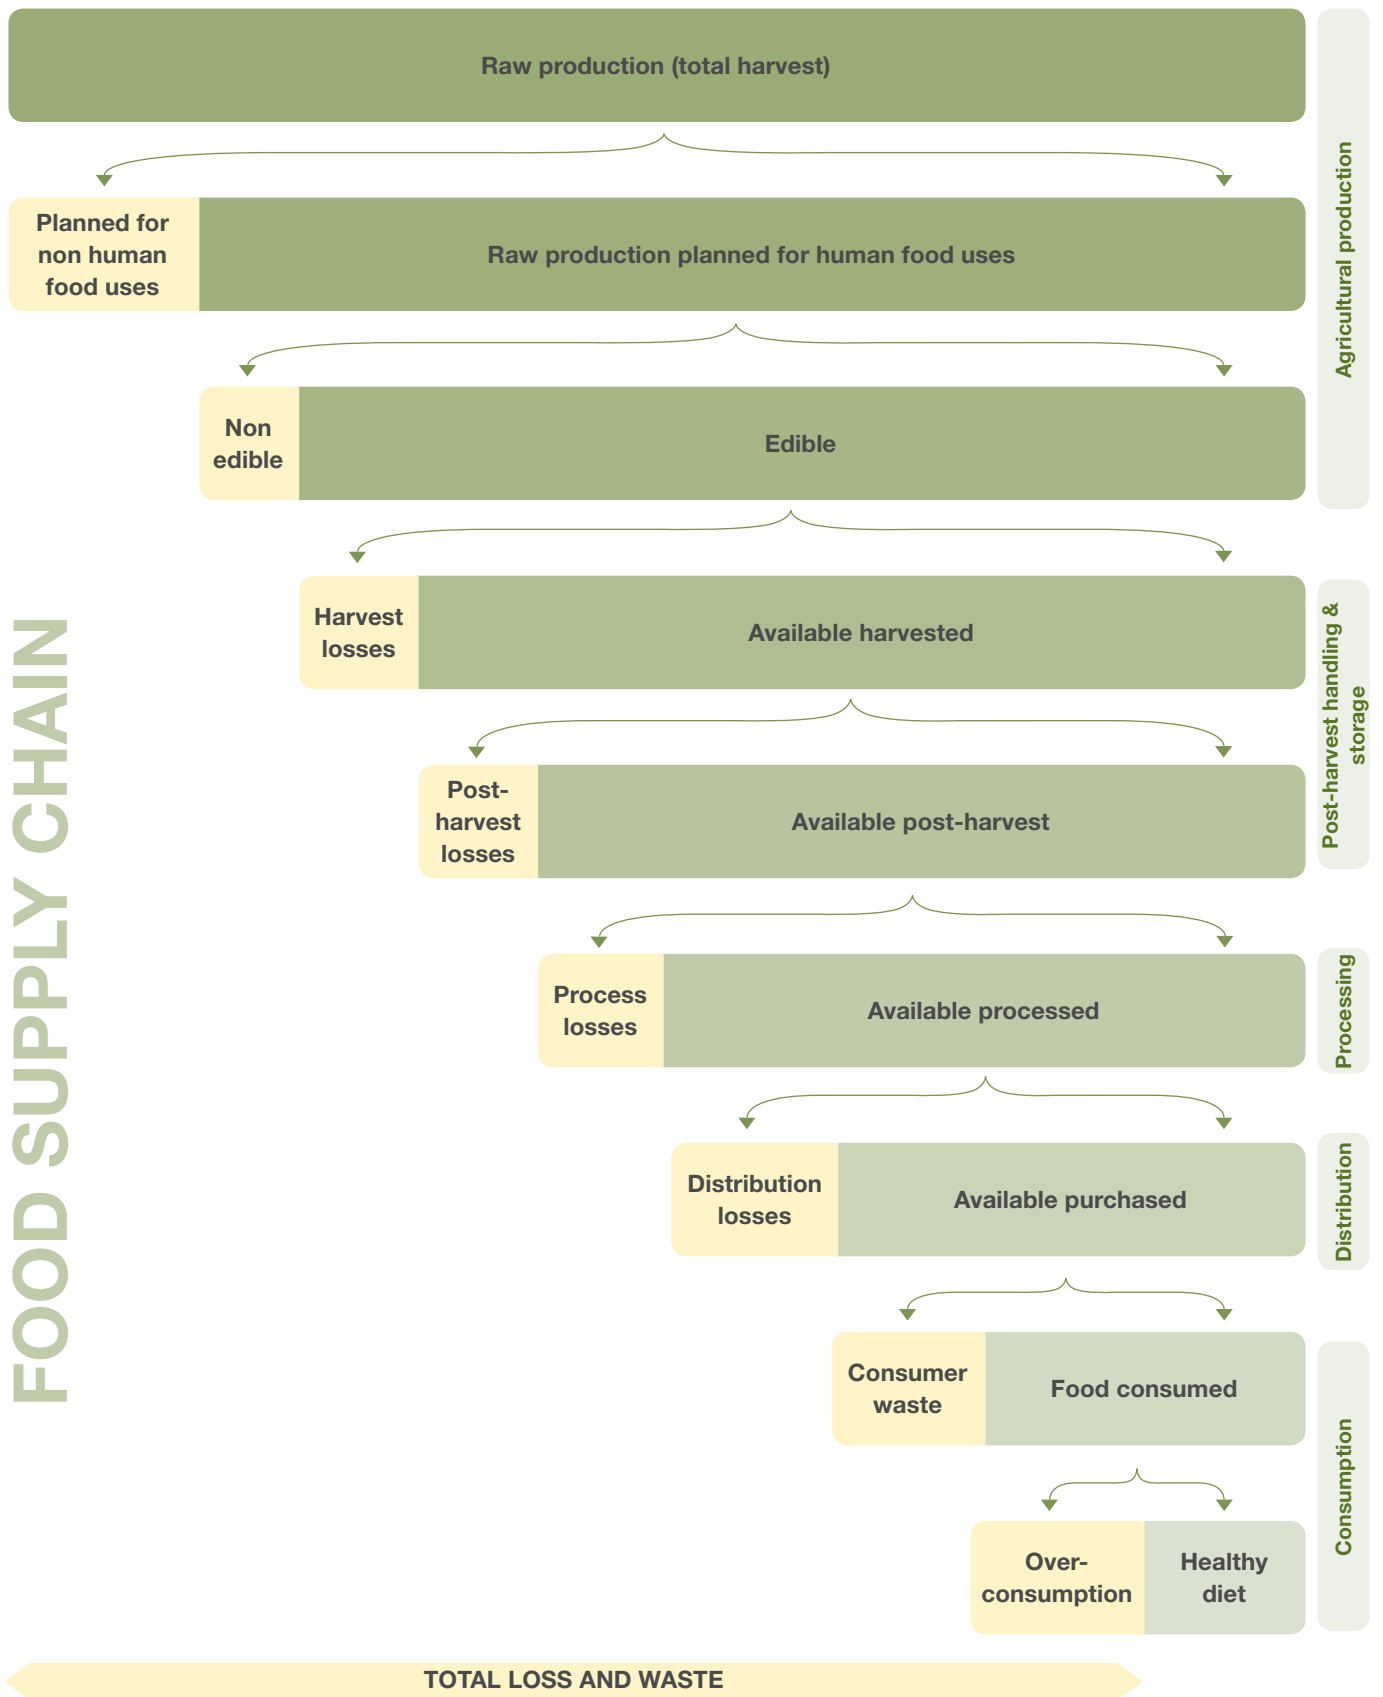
Raw production (total harvest)

Planned for non human food uses

Raw production planned for human food uses

Non edible

Edible

Harvest losses

Available harvested

Post-harvest losses

Available post-harvest

Process losses

Available processed

Distribution losses

Available purchased

Consumer waste

Food consumed

Over-consumption

Healthy diet

Agricultural production

Post-harvest handling & storage

Processing

Distribution

Consumption

FOOD SUPPLY CHAIN

TOTAL LOSS AND WASTE